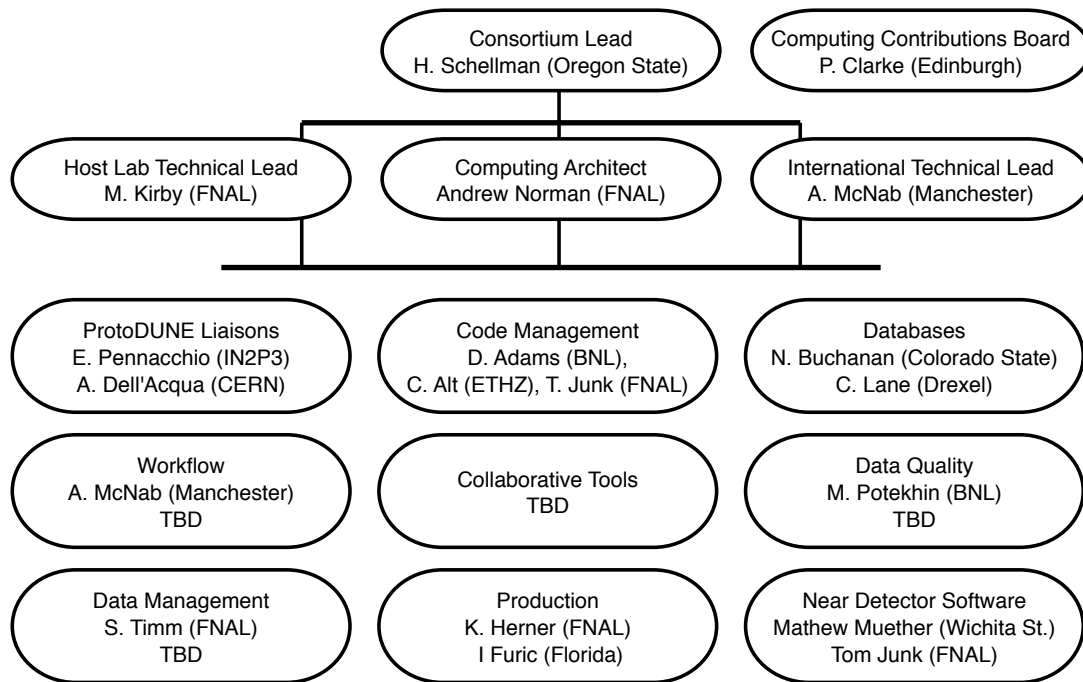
Consortium Lead
H. Schellman (Oregon State)

Computing Contributions Board
P. Clarke (Edinburgh)

Host Lab Technical Lead
M. Kirby (FNAL)

Computing Architect
Andrew Norman (FNAL)

International Technical Lead
A. McNab (Manchester)

ProtoDUNE Liaisons
E. Pennacchio (IN2P3)
A. Dell'Acqua (CERN)

Code Management
D. Adams (BNL),
C. Alt (ETHZ), T. Junk (FNAL)

Databases
N. Buchanan (Colorado State)
C. Lane (Drexel)

Workflow
A. McNab (Manchester)
TBD

Collaborative Tools
TBD

Data Quality
M. Potekhin (BNL)
TBD

Data Management
S. Timm (FNAL)
TBD

Production
K. Herner (FNAL)
I Furic (Florida)

Near Detector Software
Mathew Muether (Wichita St.)
Tom Junk (FNAL)